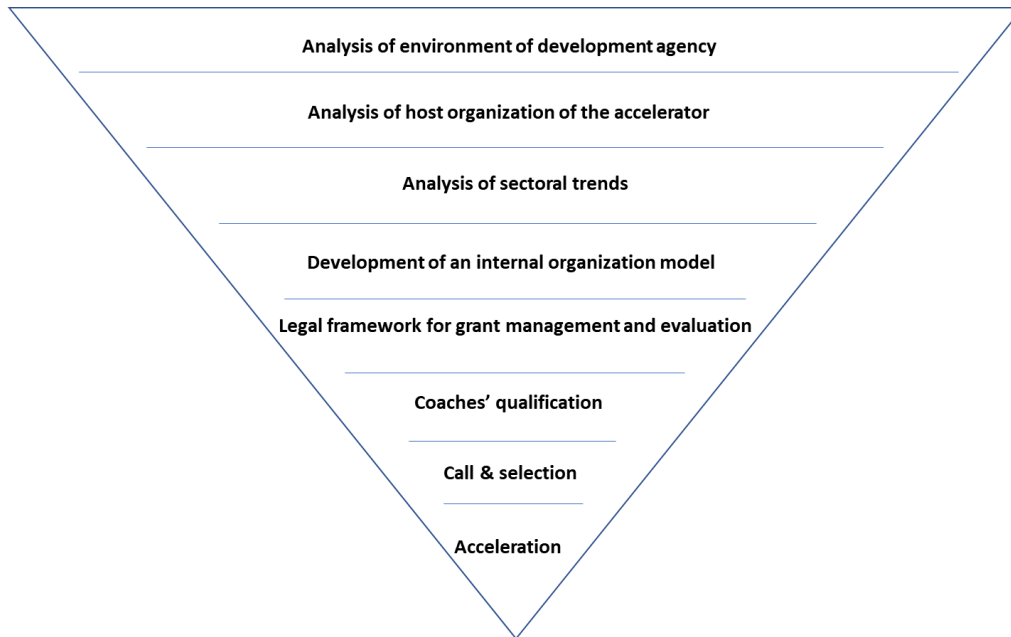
Analysis of environment of development agency

Analysis of host organization of the accelerator

Analysis of sectoral trends

Development of an internal organization model

Legal framework for grant management and evaluation

Coaches’ qualification

Call & selection

Acceleration